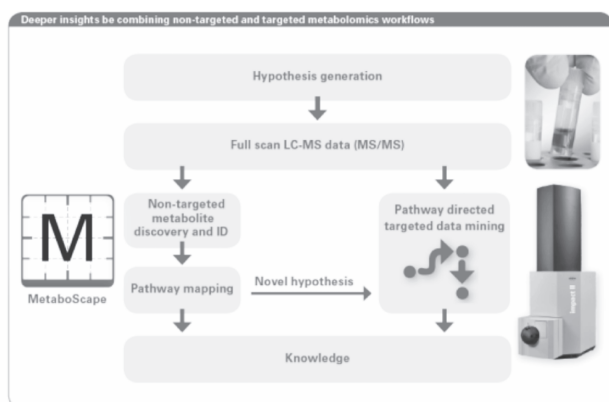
Deeper insights be combining non-targeted and targeted metabolomics workflows

Hypothesis generation

Full scan LC-MS data (MS/MS)

M

MetaboScape

Non-targeted metabolite discovery and ID

Pathway directed targeted data mining

Pathway mapping

Novel hypothesis

Knowledge

impact II